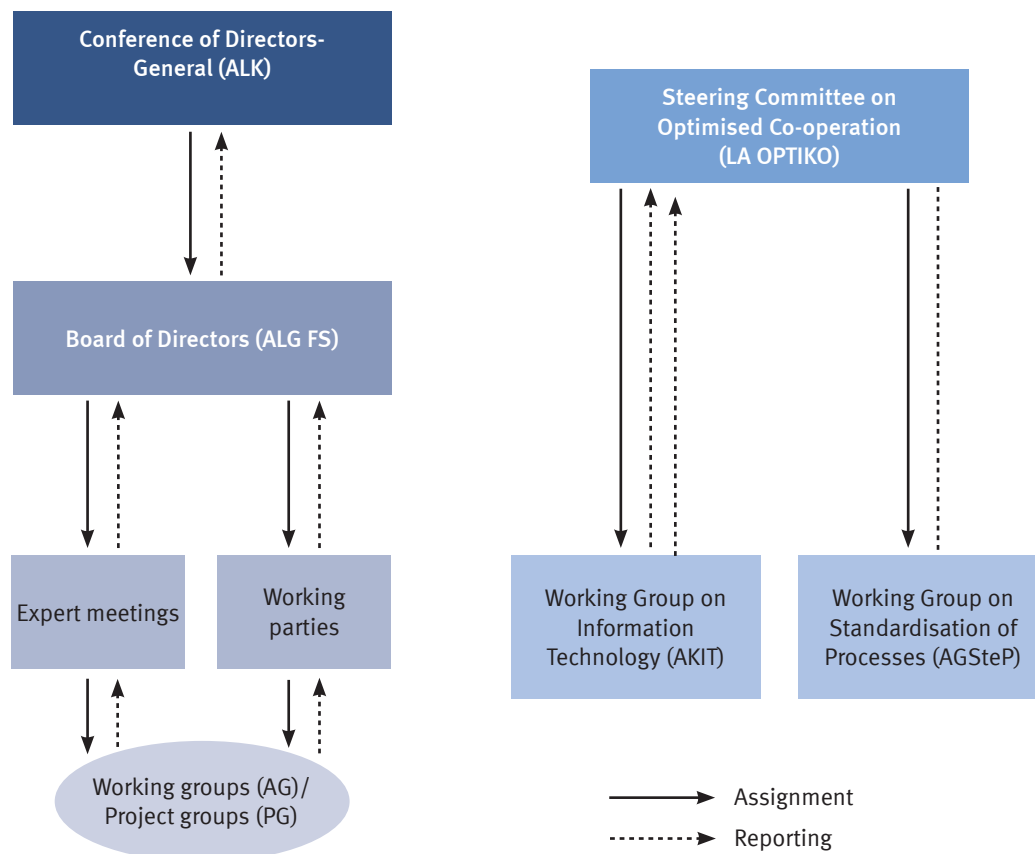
Conference of Directors-General (ALK)

Board of Directors (ALG FS)

Expert meetings

Working parties

Working groups (AG)/ Project groups (PG)

Steering Committee on Optimised Co-operation (LA OPTIKO)

Working Group on Information Technology (AKIT)

Working Group on Standardisation of Processes (AGSteP)

Assignment

Reporting